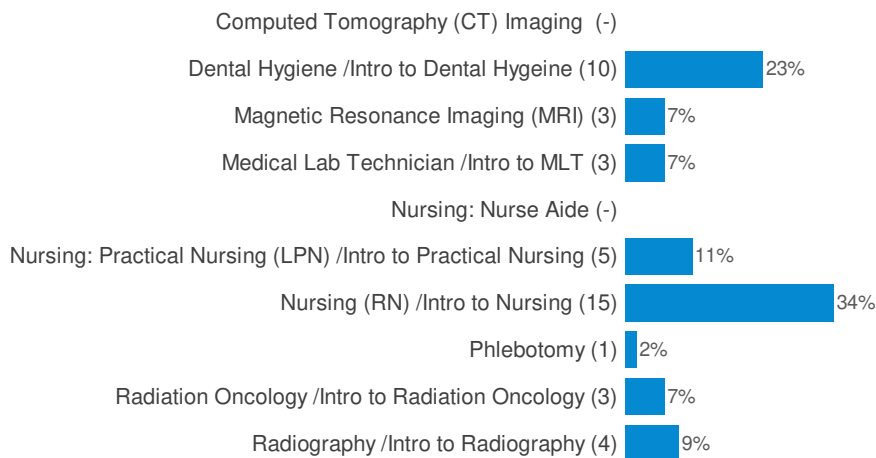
Computed Tomography (CT) Imaging (-)

Dental Hygiene /Intro to Dental Hygeine (10) 23%

Magnetic Resonance Imaging (MRI) (3) 7%

Medical Lab Technician /Intro to MLT (3) 7%

Nursing: Nurse Aide (-)

Nursing: Practical Nursing (LPN) /Intro to Practical Nursing (5) 11%

Nursing (RN) /Intro to Nursing (15) 34%

Phlebotomy (1) 2%

Radiation Oncology /Intro to Radiation Oncology (3) 7%

Radiography /Intro to Radiography (4) 9%